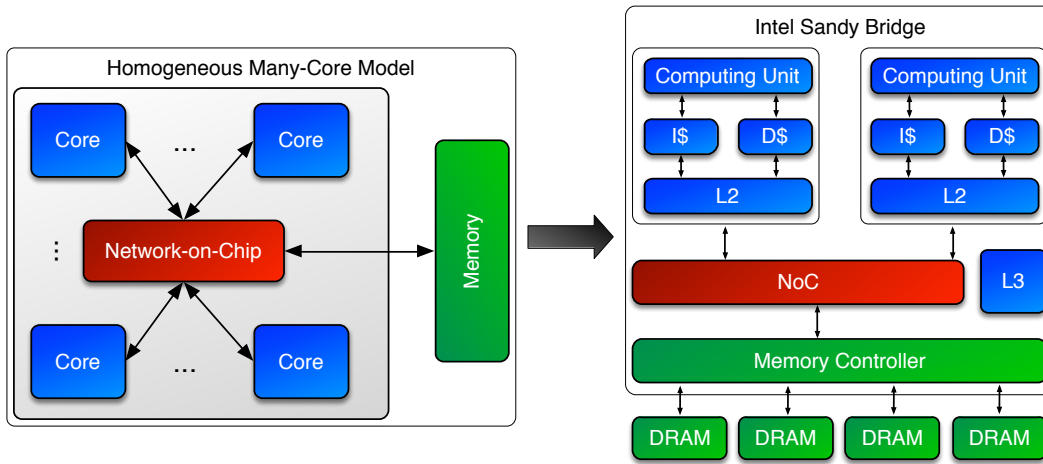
Homogeneous Many-Core Model

Core

...

Core

⋮

Network-on-Chip

Core

...

Core

Memory

Intel Sandy Bridge

Computing Unit

I\$

D\$

L2

Computing Unit

I\$

D\$

L2

NoC

L3

Memory Controller

DRAM

DRAM

DRAM

DRAM